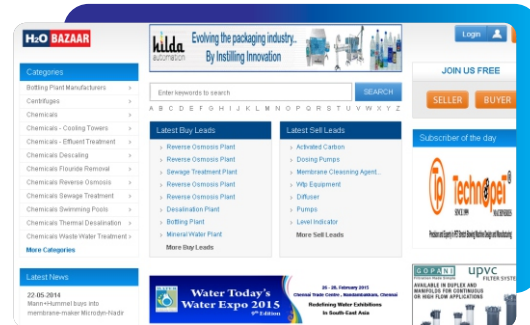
H2O BAZAAR

kilda automation Evolving the packaging industry... By Instilling Innovation

Login

Categories
Bottling Plant Manufacturers
Centrifuges
Chemicals
Chemicals - Cooling Towers
Chemicals - Effluent Treatment
Chemicals Descaling
Chemicals Fluoride Removal
Chemicals Reverse Osmosis
Chemicals Sewage Treatment
Chemicals Swimming Pools
Chemicals Thermal Desalination
Chemicals Waste Water Treatment
More Categories

Enter keywords to search
SEARCH
A B C D E F G H I J K L M N O P Q R S T U V W X Y Z

Latest Buy Leads
Reverse Osmosis Plant
Reverse Osmosis Plant
Sewage Treatment Plant
Reverse Osmosis Plant
Reverse Osmosis Plant
Desalination Plant
Bottling Plant
Mineral Water Plant
More Buy Leads

Latest Sell Leads
Activated Carbon
Dosing Pumps
Membrane Cleansing Agent...
Wtp Equipment
Diffuser
Pumps
Level Indicator
More Sell Leads

JOIN US FREE
SELLER
BUYER

Subscriber of the day
Technoget
SINCE 1999

Latest News
22.05.2014
Mann+Hummel buys into membrane-maker Microdyn-Nadir

Water Today's Water Expo 2015
26 - 28, February 2015
Chennai Trade Centre, Nandambakkam, Chennai
Redefining Water Exhibitions In South East Asia

GOPANI
UPVC FILTER SYSTE
AVAILABLE IN DUPLEX AND MANIFOLDS FOR CONTINUOUS OR HIGH FLOW APPLICATIONS